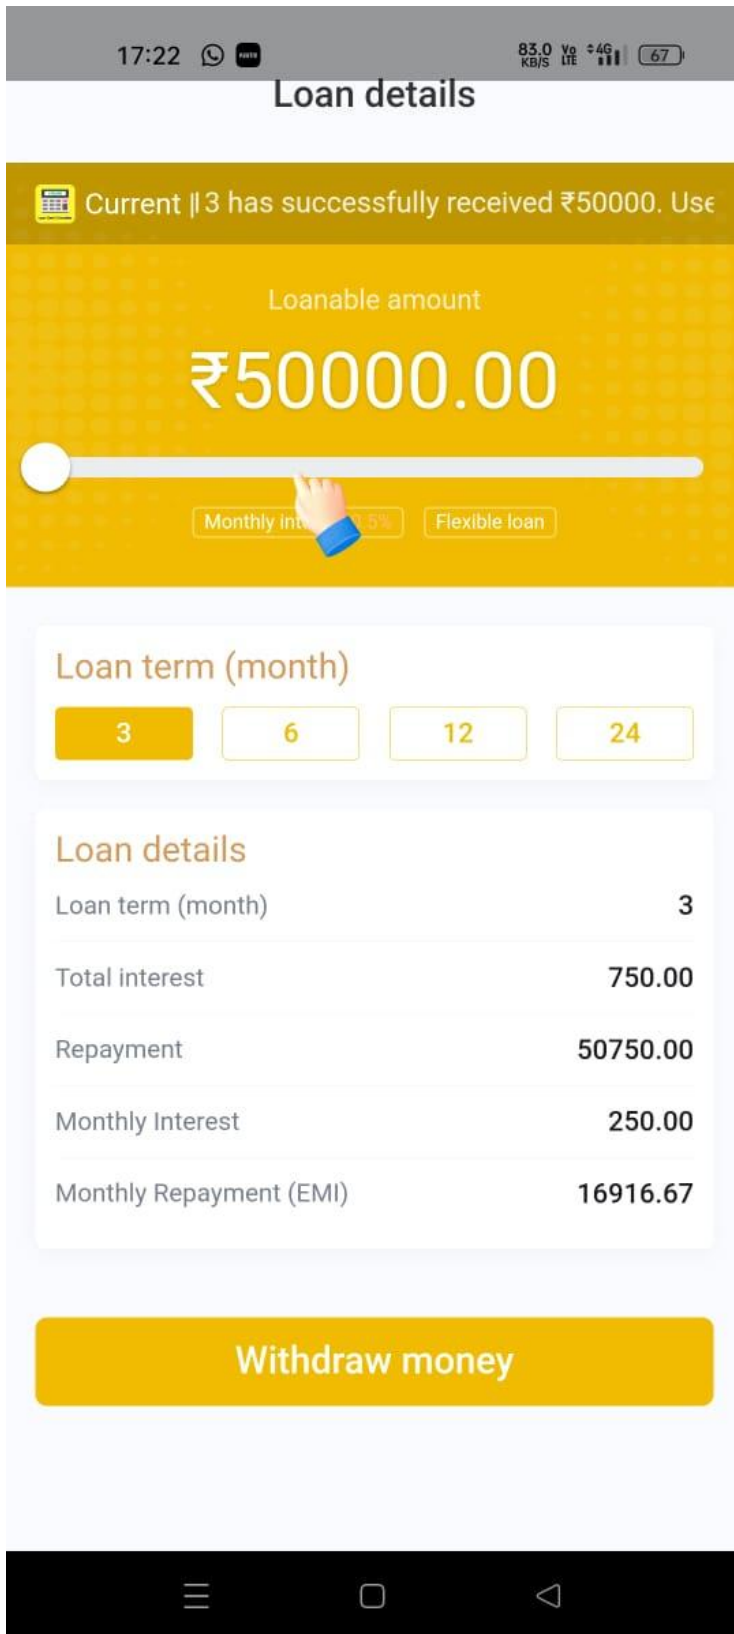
17:22 83.0 KB/S Vo LTE 4G 67

Loan details

Current ‖3 has successfully received ₹50000. Use

Loanable amount

₹50000.00

Monthly int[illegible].5% Flexible loan

Loan term (month)

| 3 | 6 | 12 | 24 |
|---|---|---|---|

Loan details

| | |
|---|---|
| Loan term (month) | 3 |
| Total interest | 750.00 |
| Repayment | 50750.00 |
| Monthly Interest | 250.00 |
| Monthly Repayment (EMI) | 16916.67 |

Withdraw money